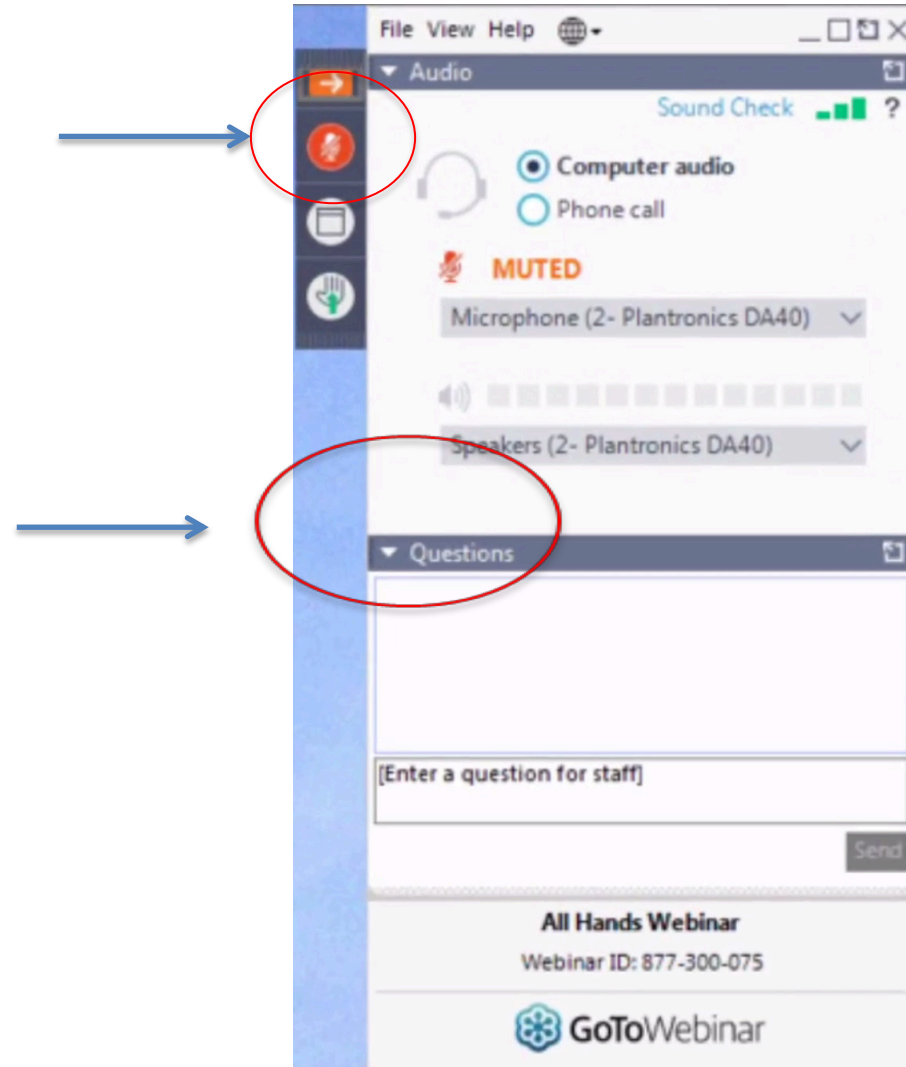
File View Help

Audio

Sound Check ?

Computer audio

Phone call

MUTED

Microphone (2- Plantronics DA40)

Speakers (2- Plantronics DA40)

Questions

[Enter a question for staff]

Send

All Hands Webinar

Webinar ID: 877-300-075

GoToWebinar